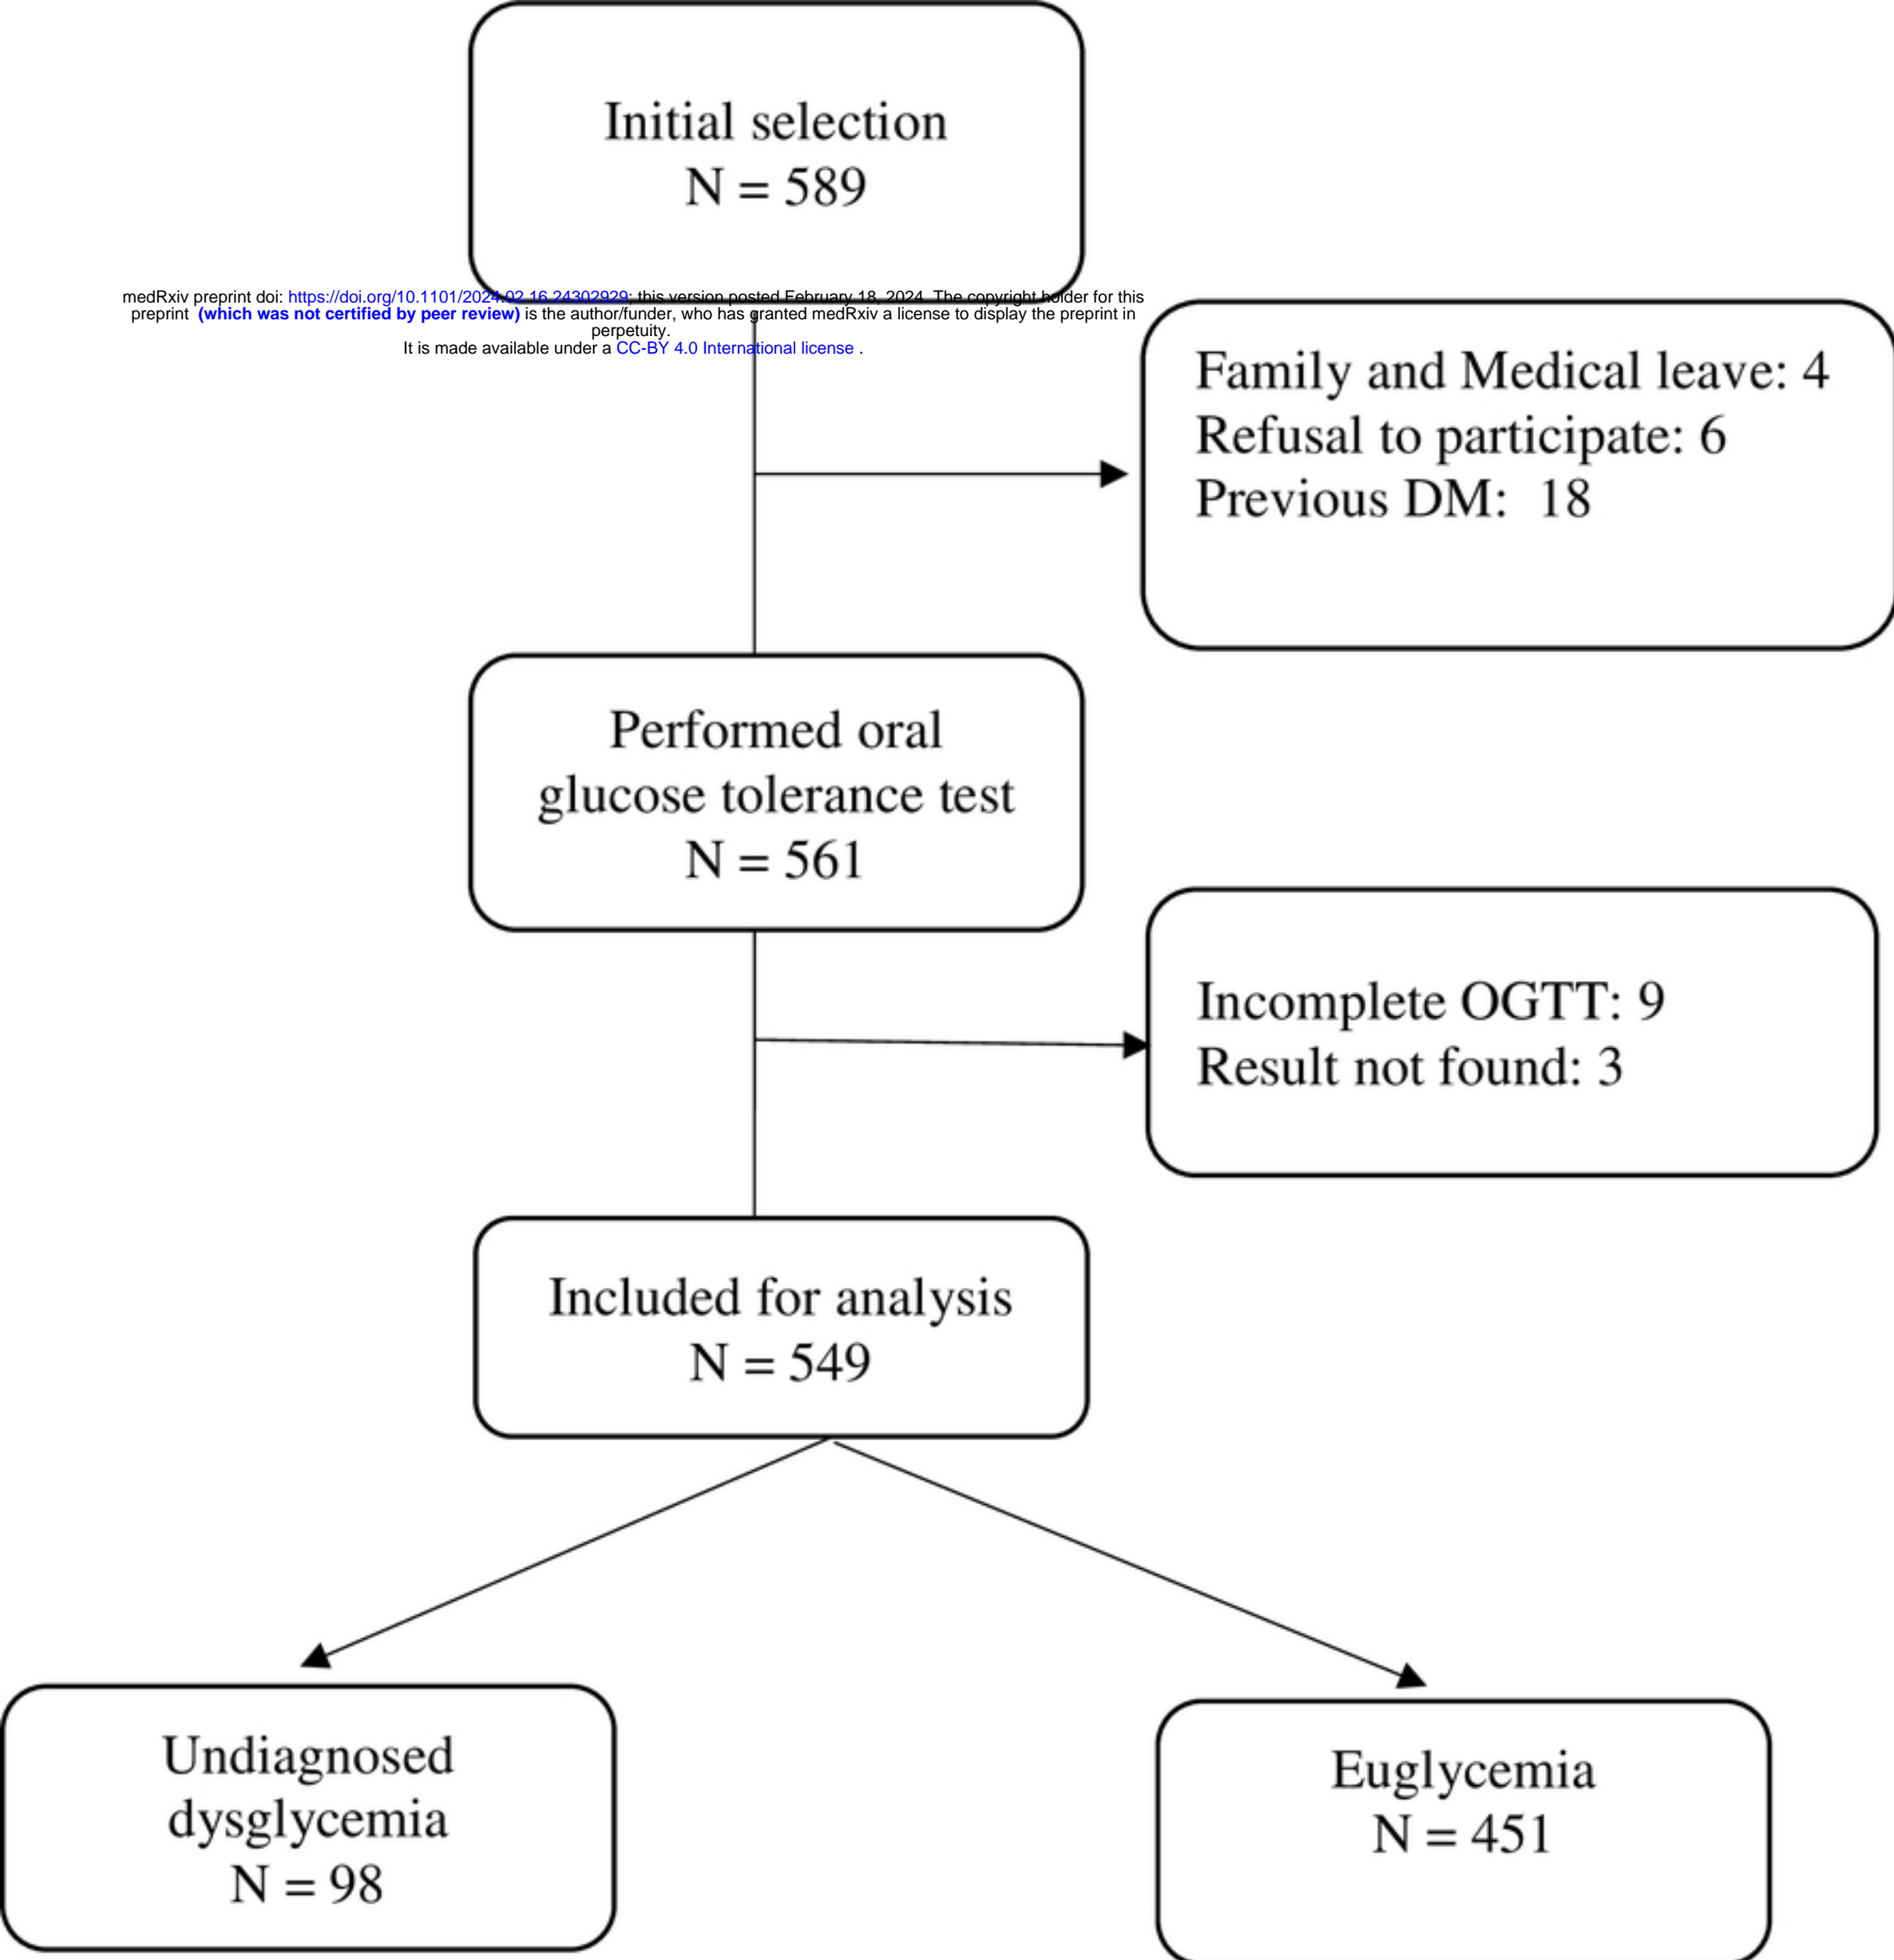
Initial selection
N = 589

medRxiv preprint doi: https://doi.org/10.1101/2024.02.16.24302929; this version posted February 18, 2024. The copyright holder for this preprint (which was not certified by peer review) is the author/funder, who has granted medRxiv a license to display the preprint in perpetuity.
It is made available under a CC-BY 4.0 International license .

Family and Medical leave: 4
Refusal to participate: 6
Previous DM: 18

Performed oral glucose tolerance test
N = 561

Incomplete OGTT: 9
Result not found: 3

Included for analysis
N = 549

Undiagnosed dysglycemia
N = 98

Euglycemia
N = 451